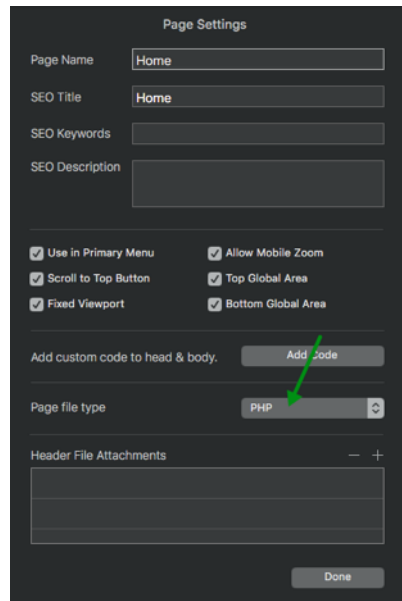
Page Settings

Page Name Home

SEO Title Home

SEO Keywords

SEO Description

Use in Primary Menu
Allow Mobile Zoom
Scroll to Top Button
Top Global Area
Fixed Viewport
Bottom Global Area

Add custom code to head & body.
Add Code

Page file type
PHP

Header File Attachments
— +

Done